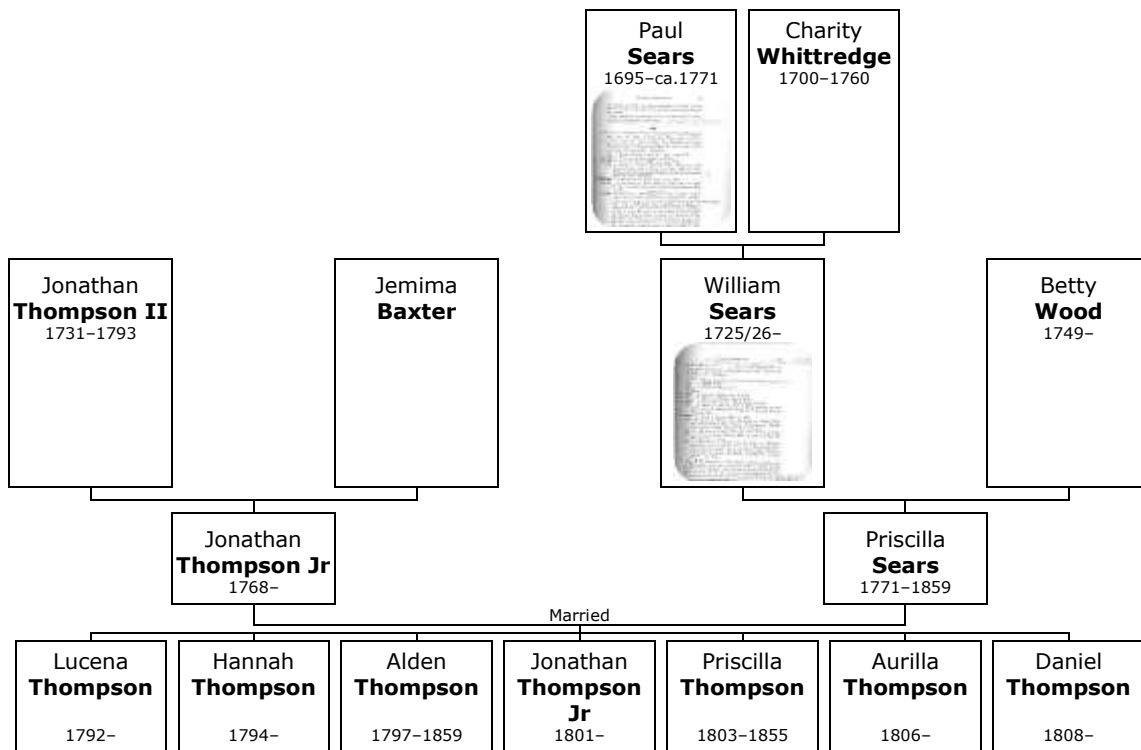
Paul
**Sears**
1695–ca.1771

Charity
**Whittredge**
1700–1760

Jonathan
**Thompson II**
1731–1793

Jemima
**Baxter**

William
**Sears**
1725/26–

Betty
**Wood**
1749–

Jonathan
**Thompson Jr**
1768–

Priscilla
**Sears**
1771–1859

Married

Lucena
**Thompson**
1792–

Hannah
**Thompson**
1794–

Alden
**Thompson**
1797–1859

Jonathan
**Thompson Jr**
1801–

Priscilla
**Thompson**
1803–1855

Aurilla
**Thompson**
1806–

Daniel
**Thompson**
1808–